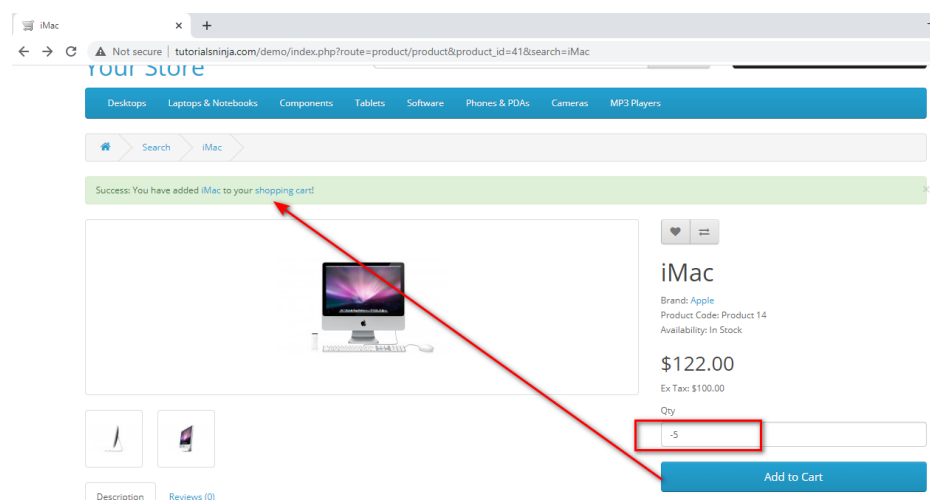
iMac ×

Not secure | tutorialsninja.com/demo/index.php?route=product/product&product_id=41&search=iMac

Your Store

Desktops Laptops & Notebooks Components Tablets Software Phones & PDAs Cameras MP3 Players

Search iMac

Success: You have added iMac to your shopping cart! ×

iMac

Brand: Apple
Product Code: Product 14
Availability: In Stock

$122.00

Ex Tax: $100.00

Qty

-5

Add to Cart

Description Reviews (0)